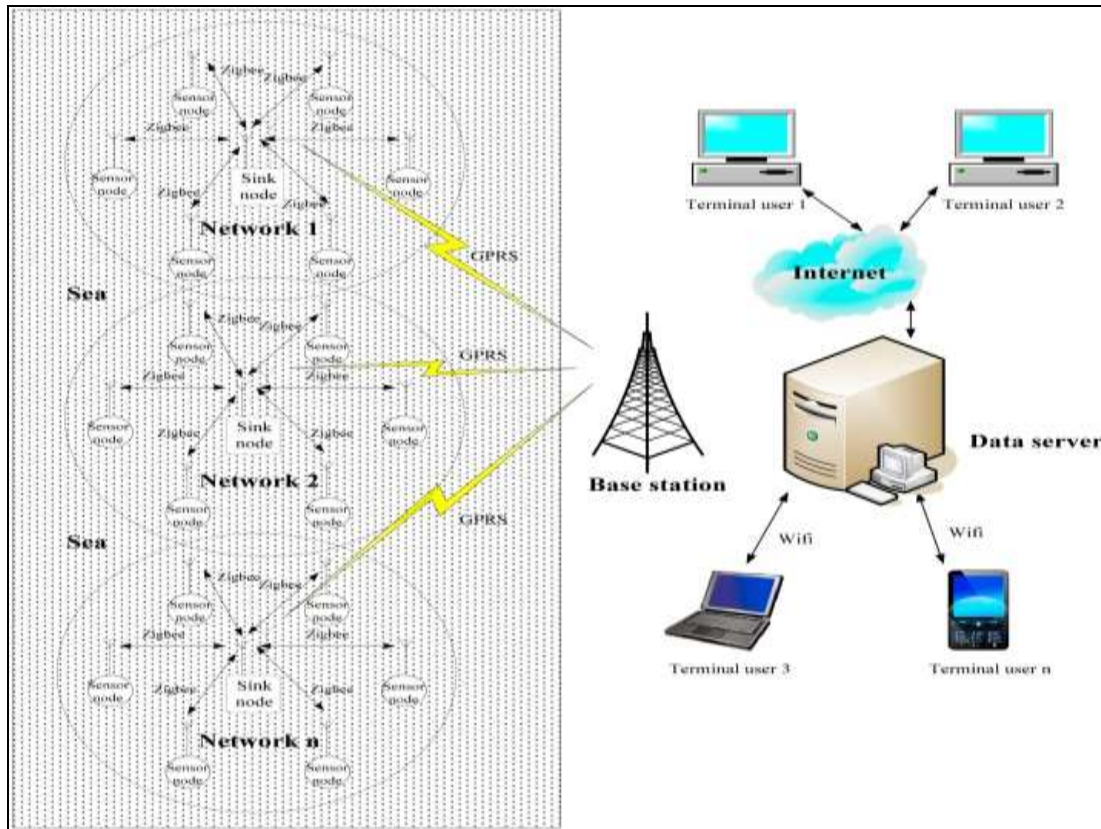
Zigbee Zigbee
Sensor node
Sensor node
Zigbee
Zigbee
Sensor node
Sink node
Sensor node
Zigbee
Zigbee
Network 1
Sensor node
Sensor node
GPRS
Sea
Zigbee Zigbee
Sensor node
Sensor node
GPRS
Zigbee
Zigbee
Sensor node
Sink node
Sensor node
Zigbee
Zigbee
Network 2
Sensor node
Sensor node
GPRS
Sea
Zigbee Zigbee
Sensor node
Sensor node
Zigbee
Zigbee
Sensor node
Sink node
Sensor node
Zigbee
Zigbee
Network n
Sensor node
Sensor node

Terminal user 1
Terminal user 2
Internet
Base station
Data server
Wifi
Wifi
Terminal user 3
Terminal user n